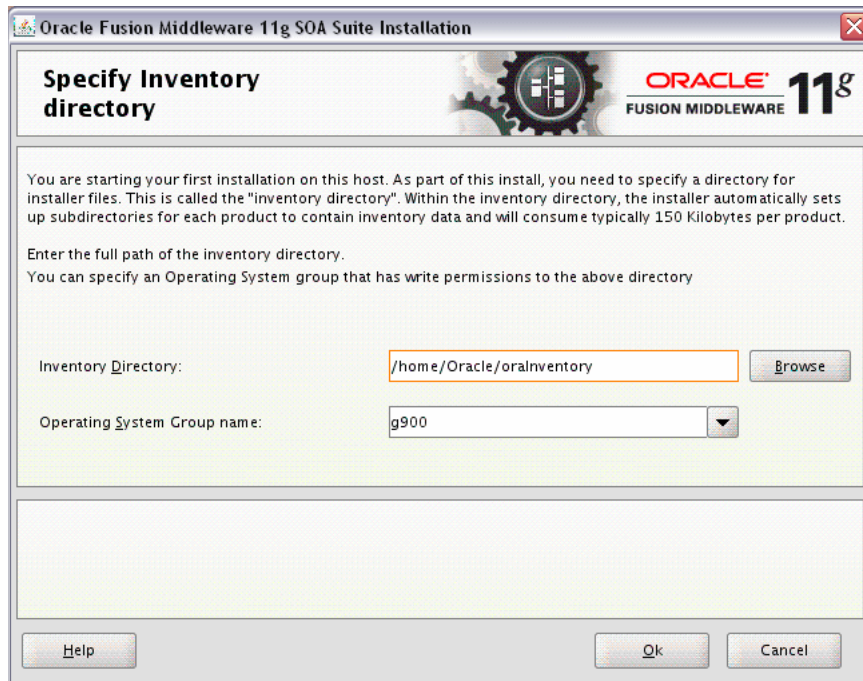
Oracle Fusion Middleware 11g SOA Suite Installation

Specify Inventory directory

ORACLE FUSION MIDDLEWARE 11g

You are starting your first installation on this host. As part of this install, you need to specify a directory for installer files. This is called the "inventory directory". Within the inventory directory, the installer automatically sets up subdirectories for each product to contain inventory data and will consume typically 150 Kilobytes per product.

Enter the full path of the inventory directory.

You can specify an Operating System group that has write permissions to the above directory

Inventory Directory: /home/Oracle/oraInventory Browse

Operating System Group name: g900

Help Ok Cancel